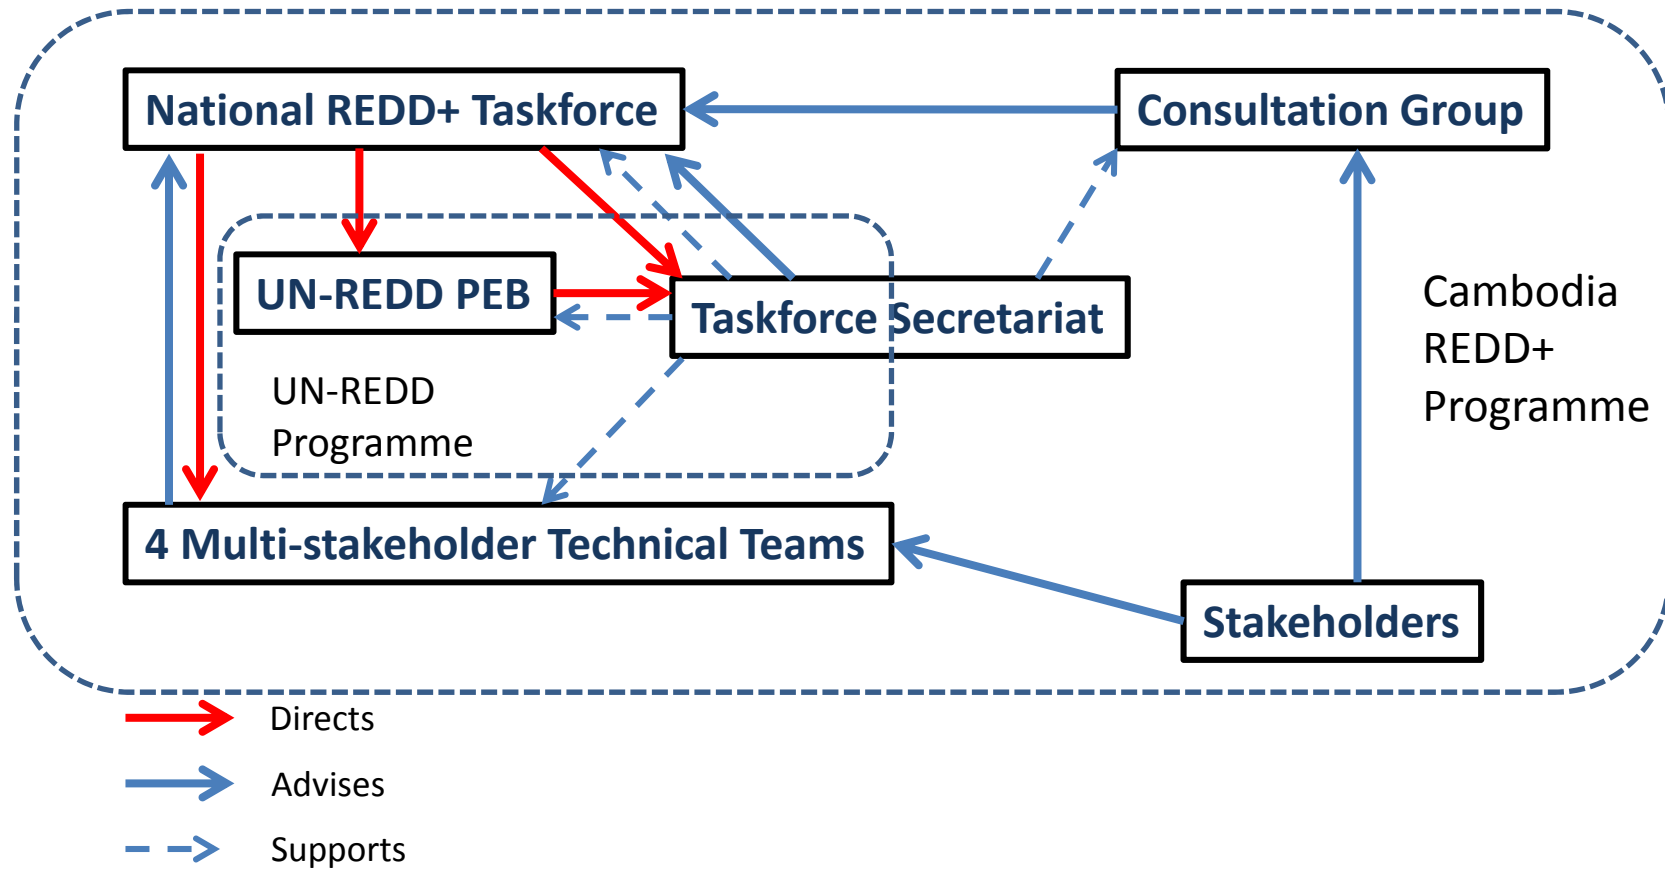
National REDD+ Taskforce

Consultation Group

UN-REDD PEB

Taskforce Secretariat

UN-REDD Programme

Cambodia REDD+ Programme

4 Multi-stakeholder Technical Teams

Stakeholders

Directs

Advises

Supports